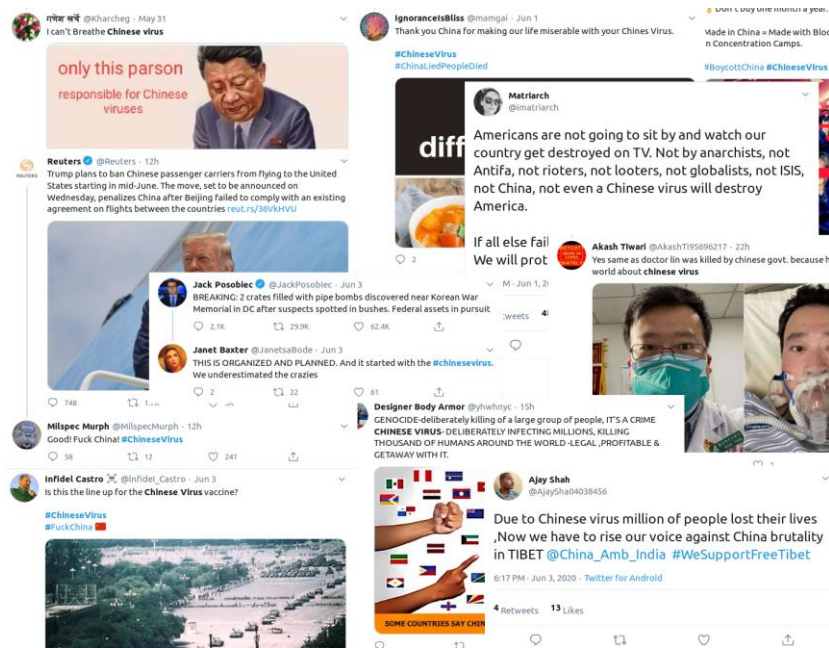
गणेश सर्वे @Kharcheg · May 31
I can't Breathe Chinese virus

only this parson
responsible for Chinese viruses

Reuters @Reuters · 12h
Trump plans to ban Chinese passenger carriers from flying to the United States starting in mid-June. The move, set to be announced on Wednesday, penalizes China after Beijing failed to comply with an existing agreement on flights between the countries reut.rs/36VkHVU

748

Milspec Murph @MilspecMurph · 12h
Good! Fuck China! #ChineseVirus
58 12 241

Infidel Castro @Infidel_Castro · Jun 3
Is this the line up for the Chinese Virus vaccine?

#ChineseVirus
#FuckChina

IgnoranceIsBliss @mamgai · Jun 1
Thank you China for making our life miserable with your Chines Virus.

#ChineseVirus
#ChinaLiedPeopleDied

diff

2

Don't buy one month a year.
Made in China = Made with Blo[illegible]
n Concentration Camps.

#BoycottChina #ChineseVirus

Matriarch
@imatriarch

Americans are not going to sit by and watch our country get destroyed on TV. Not by anarchists, not Antifa, not rioters, not looters, not globalists, not ISIS, not China, not even a Chinese virus will destroy America.

If all else fail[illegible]
We will prot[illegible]

M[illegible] Jun 1, 2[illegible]

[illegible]weets 4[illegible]

Jack Posobiec @JackPosobiec · Jun 3
BREAKING: 2 crates filled with pipe bombs discovered near Korean War Memorial in DC after suspects spotted in bushes. Federal assets in pursuit
2.1K 29.9K 62.4K

Janet Baxter @JanetsaBode · Jun 3
THIS IS ORGANIZED AND PLANNED. And it started with the #chinesevirus. We underestimated the crazies
2 22 61

Akash Tiwari @AkashTi95696217 · 22h
Yes same as doctor lin was killed by chinese govt. because h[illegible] world about chinese virus

Designer Body Armor @yhwhnyc · 15h
GENOCIDE-deliberately killing of a large group of people, IT'S A CRIME CHINESE VIRUS- DELIBERATELY INFECTING MILLIONS, KILLING THOUSAND OF HUMANS AROUND THE WORLD -LEGAL ,PROFITABLE & GETAWAY WITH IT.

SOME COUNTRIES SAY CHIN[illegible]

Ajay Shah
@AjayShah04038456

Due to Chinese virus million of people lost their lives ,Now we have to rise our voice against China brutality in TIBET @China_Amb_India #WeSupportFreeTibet

6:17 PM · Jun 3, 2020 · Twitter for Android

4 Retweets 13 Likes